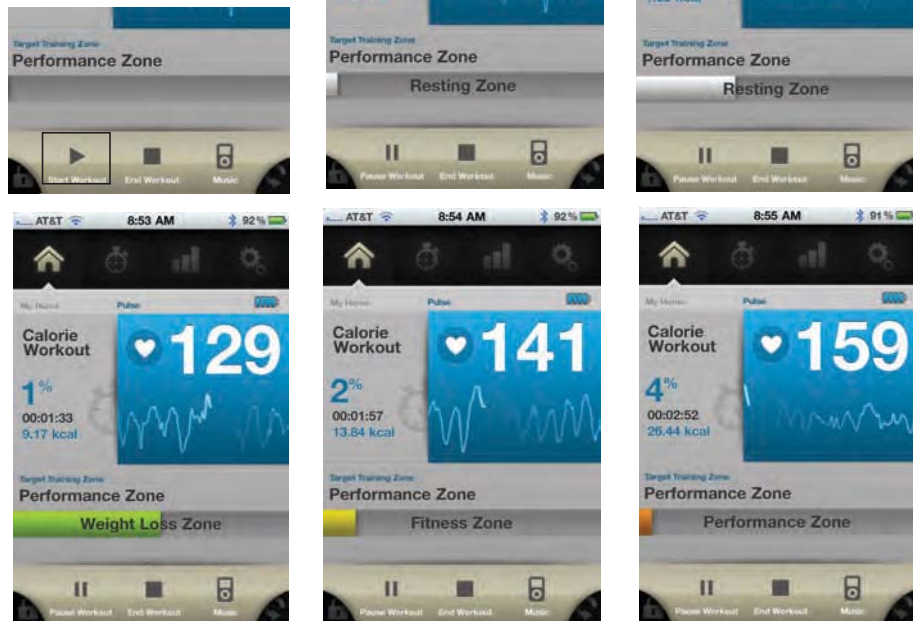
Target Training Zone
Performance Zone
Start Workout
End Workout
Music

Target Training Zone
Performance Zone
Resting Zone
Pause Workout
End Workout
Music

Target Training Zone
Performance Zone
Resting Zone
Pause Workout
End Workout
Music

AT&T 8:53 AM 92 %
My Home
Pulse
Calorie Workout
129
1%
00:01:33
9.17 kcal
Target Training Zone
Performance Zone
Weight Loss Zone
Pause Workout
End Workout
Music

AT&T 8:54 AM 92 %
My Home
Pulse
Calorie Workout
141
2%
00:01:57
13.84 kcal
Target Training Zone
Performance Zone
Fitness Zone
Pause Workout
End Workout
Music

AT&T 8:55 AM 91 %
My Home
Pulse
Calorie Workout
159
4%
00:02:52
26.44 kcal
Target Training Zone
Performance Zone
Performance Zone
Pause Workout
End Workout
Music